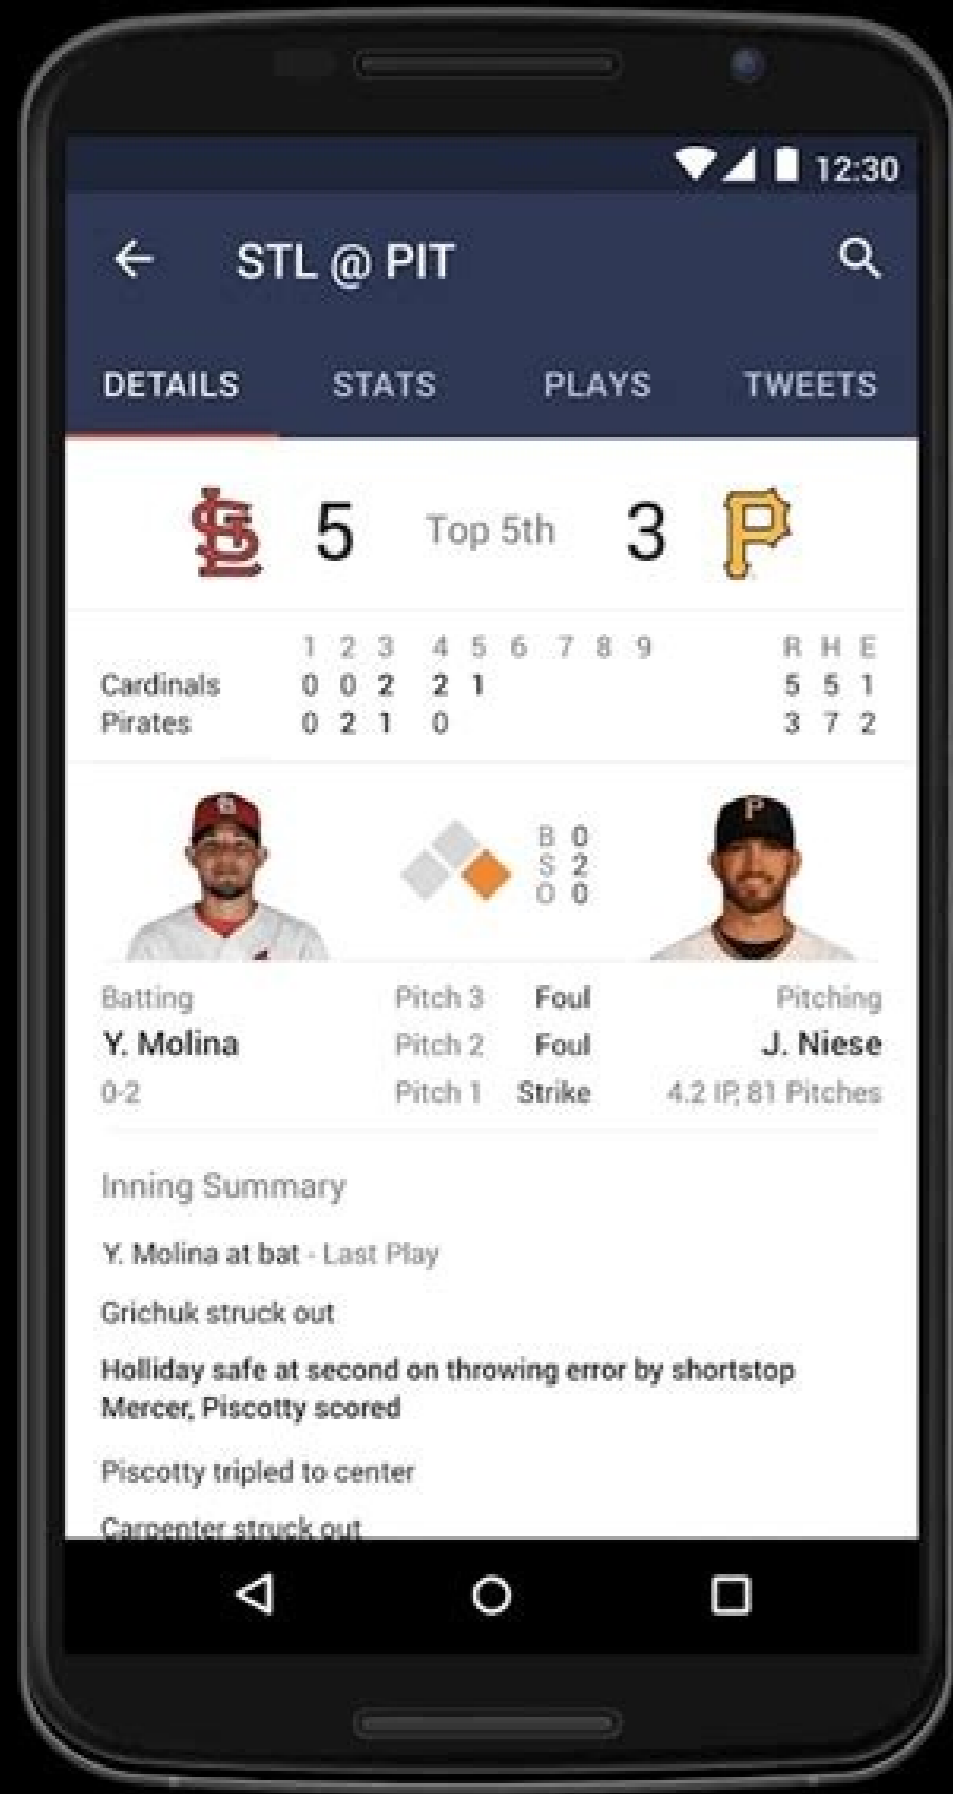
12:30

STL @ PIT

DETAILS STATS PLAYS TWEETS

5 Top 5th 3

| | 1 | 2 | 3 | 4 | 5 | 6 | 7 | 8 | 9 | R | H | E |
|---|---|---|---|---|---|---|---|---|---|---|---|---|
| Cardinals | 0 | 0 | 2 | 2 | 1 | | | | | 5 | 5 | 1 |
| Pirates | 0 | 2 | 1 | 0 | | | | | | 3 | 7 | 2 |

B 0
S 2
O 0

Batting
Y. Molina
0-2

Pitch 3 Foul
Pitch 2 Foul
Pitch 1 Strike

Pitching
J. Niese
4.2 IP, 81 Pitches

Inning Summary

Y. Molina at bat - Last Play

Grichuk struck out

Holliday safe at second on throwing error by shortstop Mercer, Piscotty scored

Piscotty tripled to center

Carpenter struck out